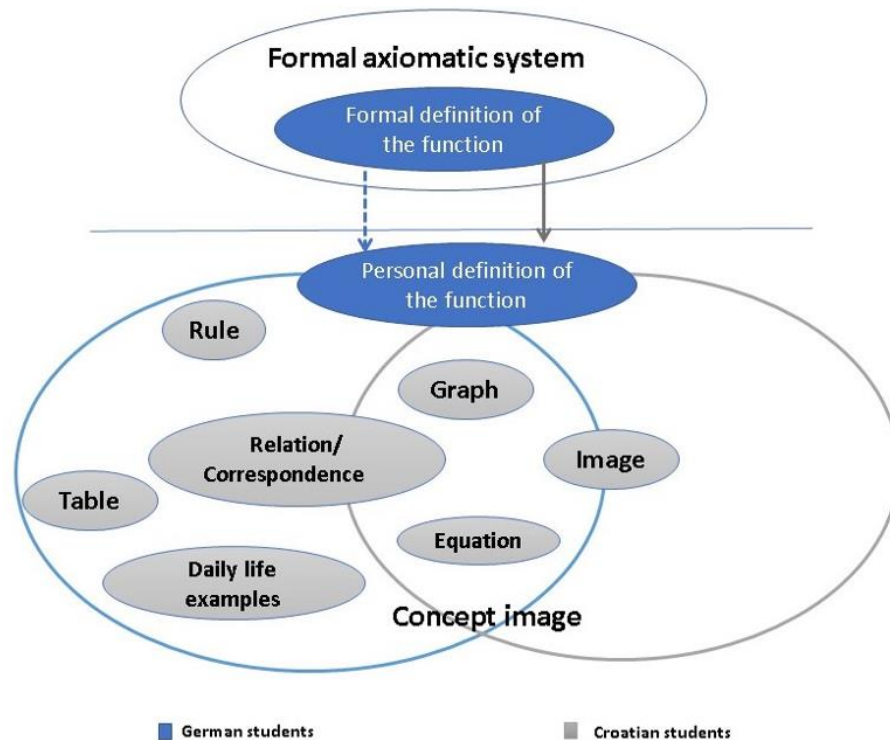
Formal axiomatic system

Formal definition of the function

Personal definition of the function

Rule

Graph

Relation/ Correspondence

Image

Table

Equation

Daily life examples

Concept image

German students

Croatian students